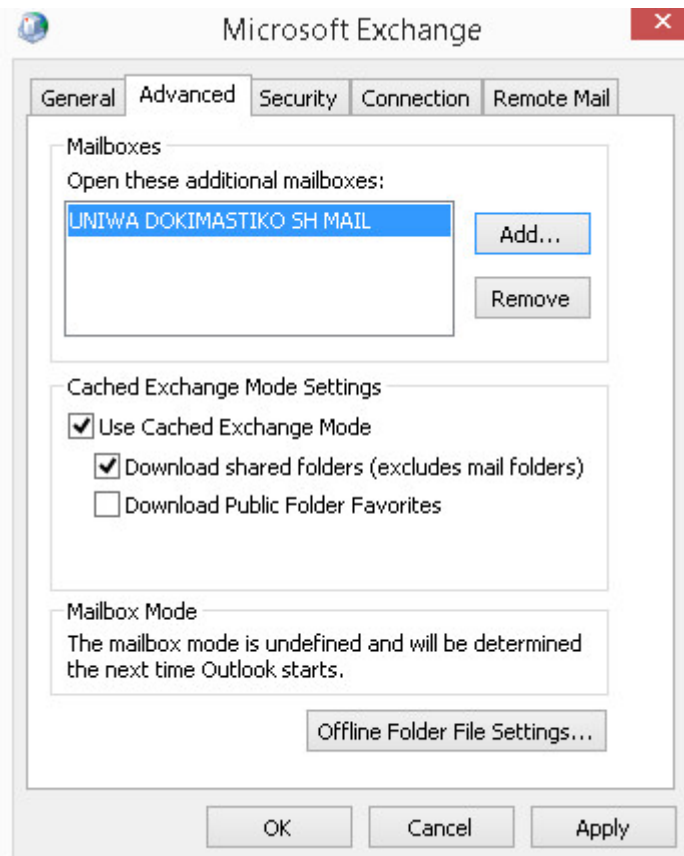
Microsoft Exchange

General | Advanced | Security | Connection | Remote Mail

Mailboxes
Open these additional mailboxes:
UNIWA DOKIMASTIKO SH MAIL
Add...
Remove

Cached Exchange Mode Settings
Use Cached Exchange Mode
Download shared folders (excludes mail folders)
Download Public Folder Favorites

Mailbox Mode
The mailbox mode is undefined and will be determined the next time Outlook starts.

Offline Folder File Settings...

OK | Cancel | Apply